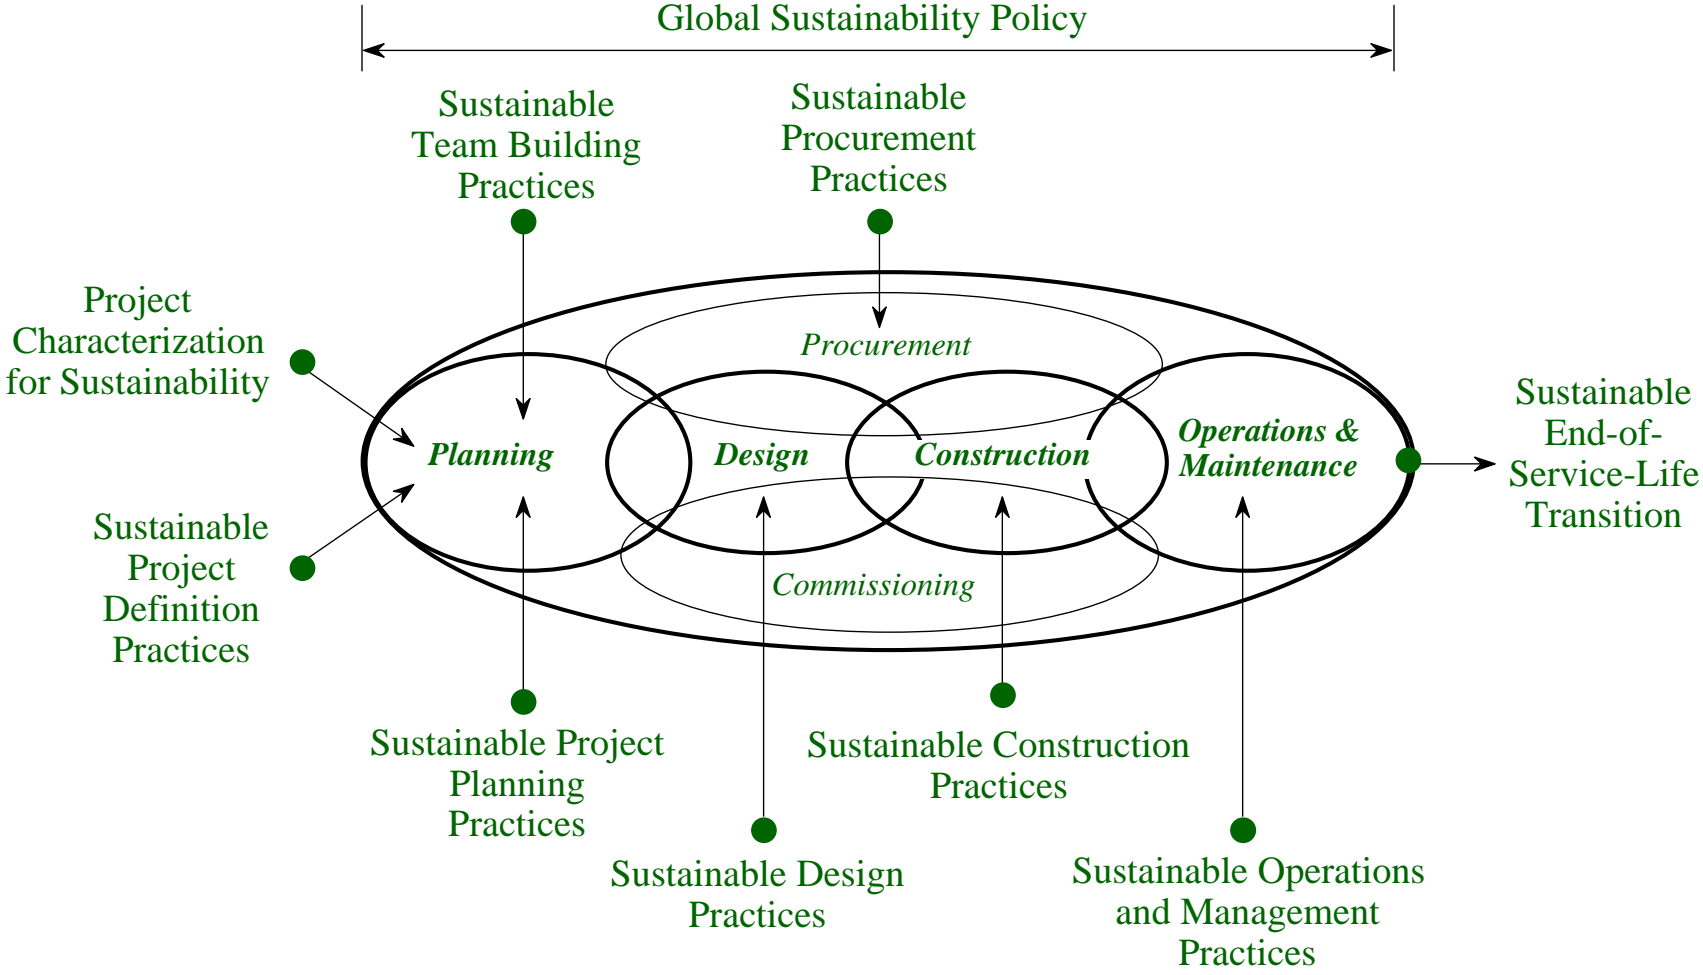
Global Sustainability Policy

Sustainable Team Building Practices

Sustainable Procurement Practices

Project Characterization for Sustainability

Procurement

Planning

Design

Construction

Operations & Maintenance

Sustainable End-of-Service-Life Transition

Sustainable Project Definition Practices

Commissioning

Sustainable Project Planning Practices

Sustainable Construction Practices

Sustainable Design Practices

Sustainable Operations and Management Practices